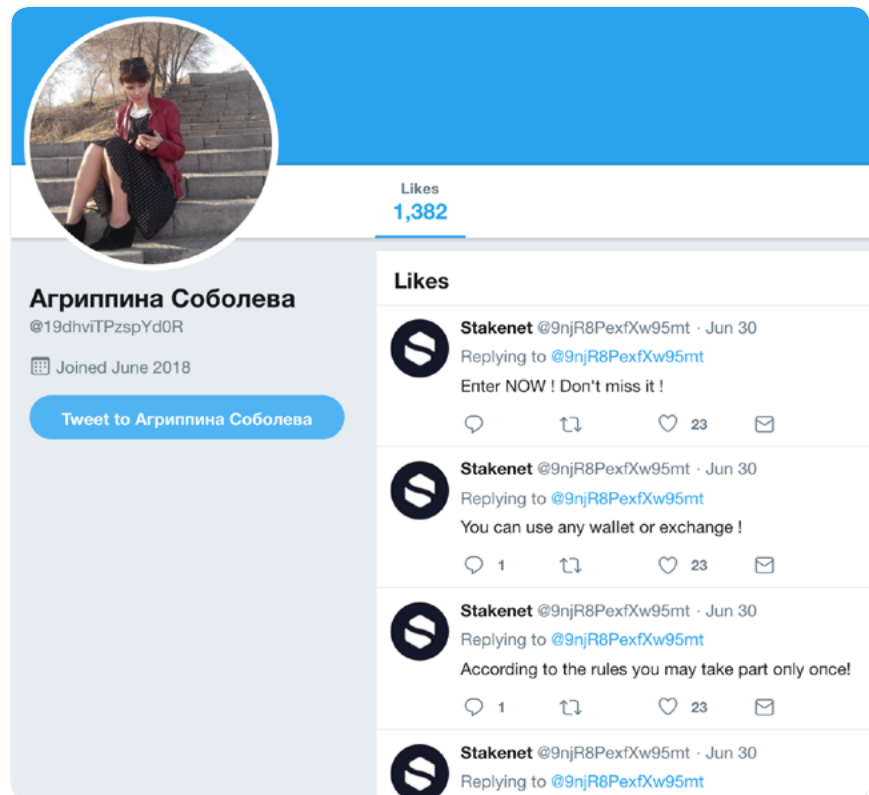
Likes
1,382

Агриппина Соболева
@19dhviTPzspYd0R

Joined June 2018

Tweet to Агриппина Соболева

Likes

Stakenet @9njR8PexfXw95mt · Jun 30
Replying to @9njR8PexfXw95mt
Enter NOW ! Don't miss it !
23

Stakenet @9njR8PexfXw95mt · Jun 30
Replying to @9njR8PexfXw95mt
You can use any wallet or exchange !
1 23

Stakenet @9njR8PexfXw95mt · Jun 30
Replying to @9njR8PexfXw95mt
According to the rules you may take part only once!
1 23

Stakenet @9njR8PexfXw95mt · Jun 30
Replying to @9njR8PexfXw95mt